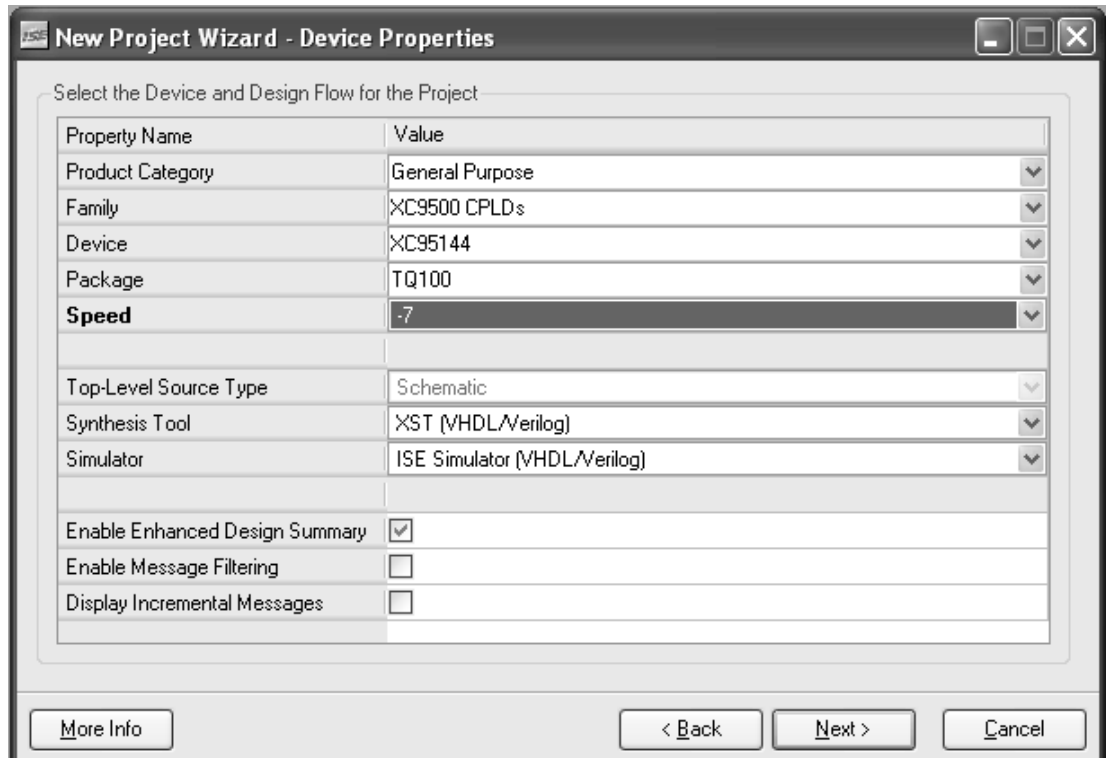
New Project Wizard - Device Properties

Select the Device and Design Flow for the Project

| Property Name | Value |
|---|---|
| Product Category | General Purpose |
| Family | XC9500 CPLDs |
| Device | XC95144 |
| Package | TQ100 |
| **Speed** | -7 |
| | |
| Top-Level Source Type | Schematic |
| Synthesis Tool | XST (VHDL/Verilog) |
| Simulator | ISE Simulator (VHDL/Verilog) |
| | |
| Enable Enhanced Design Summary | ☑ |
| Enable Message Filtering | ☐ |
| Display Incremental Messages | ☐ |

More Info

< Back

Next >

Cancel